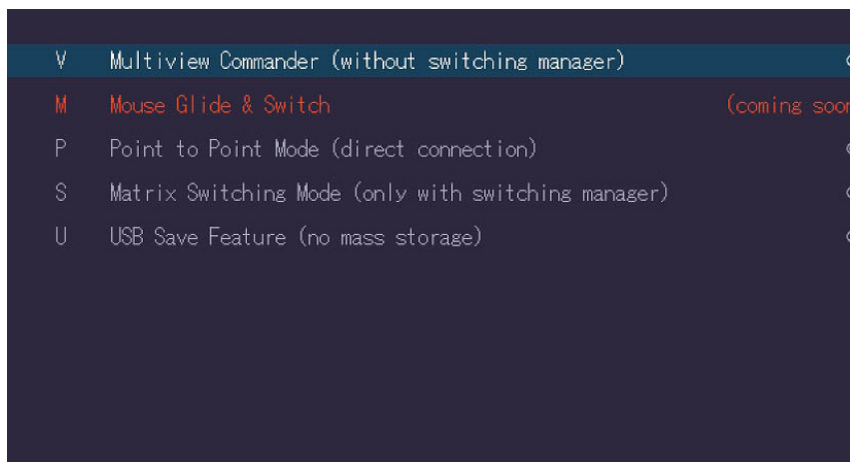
V Multiview Commander (without switching manager)

M Mouse Glide & Switch (coming soo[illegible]

P Point to Point Mode (direct connection)

S Matrix Switching Mode (only with switching manager)

U USB Save Feature (no mass storage)